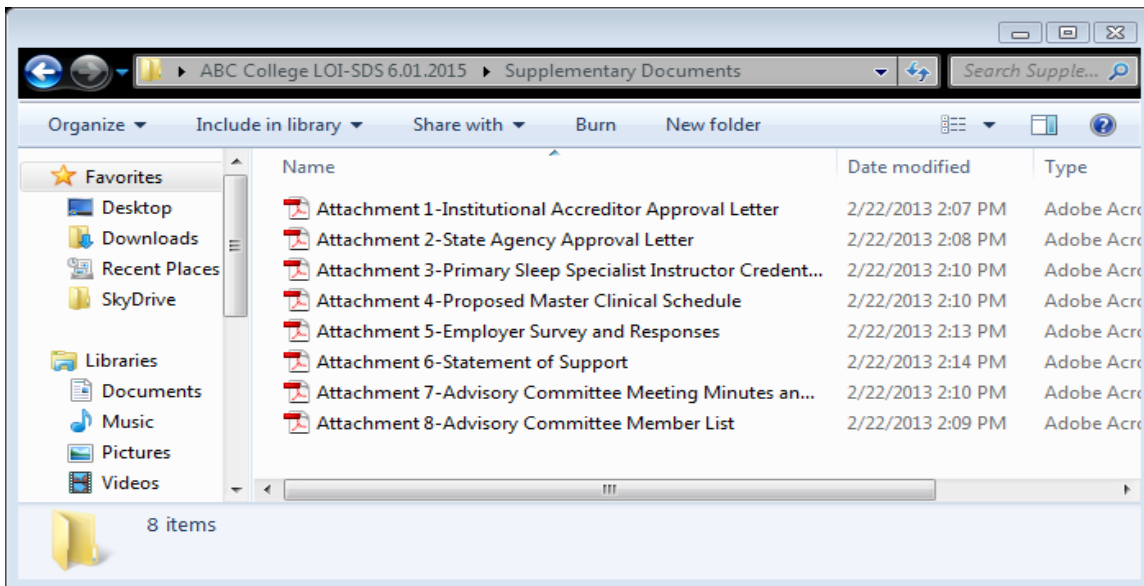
▸ ABC College LOI-SDS 6.01.2015 ▸ Supplementary Documents

Search Supple...

Organize ▾ Include in library ▾ Share with ▾ Burn New folder

Favorites
Desktop
Downloads
Recent Places
SkyDrive

Libraries
Documents
Music
Pictures
Videos

| Name | Date modified | Type |
|---|---|---|
| Attachment 1-Institutional Accreditor Approval Letter | 2/22/2013 2:07 PM | Adobe Acr |
| Attachment 2-State Agency Approval Letter | 2/22/2013 2:08 PM | Adobe Acr |
| Attachment 3-Primary Sleep Specialist Instructor Credent... | 2/22/2013 2:10 PM | Adobe Acr |
| Attachment 4-Proposed Master Clinical Schedule | 2/22/2013 2:10 PM | Adobe Acr |
| Attachment 5-Employer Survey and Responses | 2/22/2013 2:13 PM | Adobe Acr |
| Attachment 6-Statement of Support | 2/22/2013 2:14 PM | Adobe Acr |
| Attachment 7-Advisory Committee Meeting Minutes an... | 2/22/2013 2:10 PM | Adobe Acr |
| Attachment 8-Advisory Committee Member List | 2/22/2013 2:09 PM | Adobe Acr |

8 items